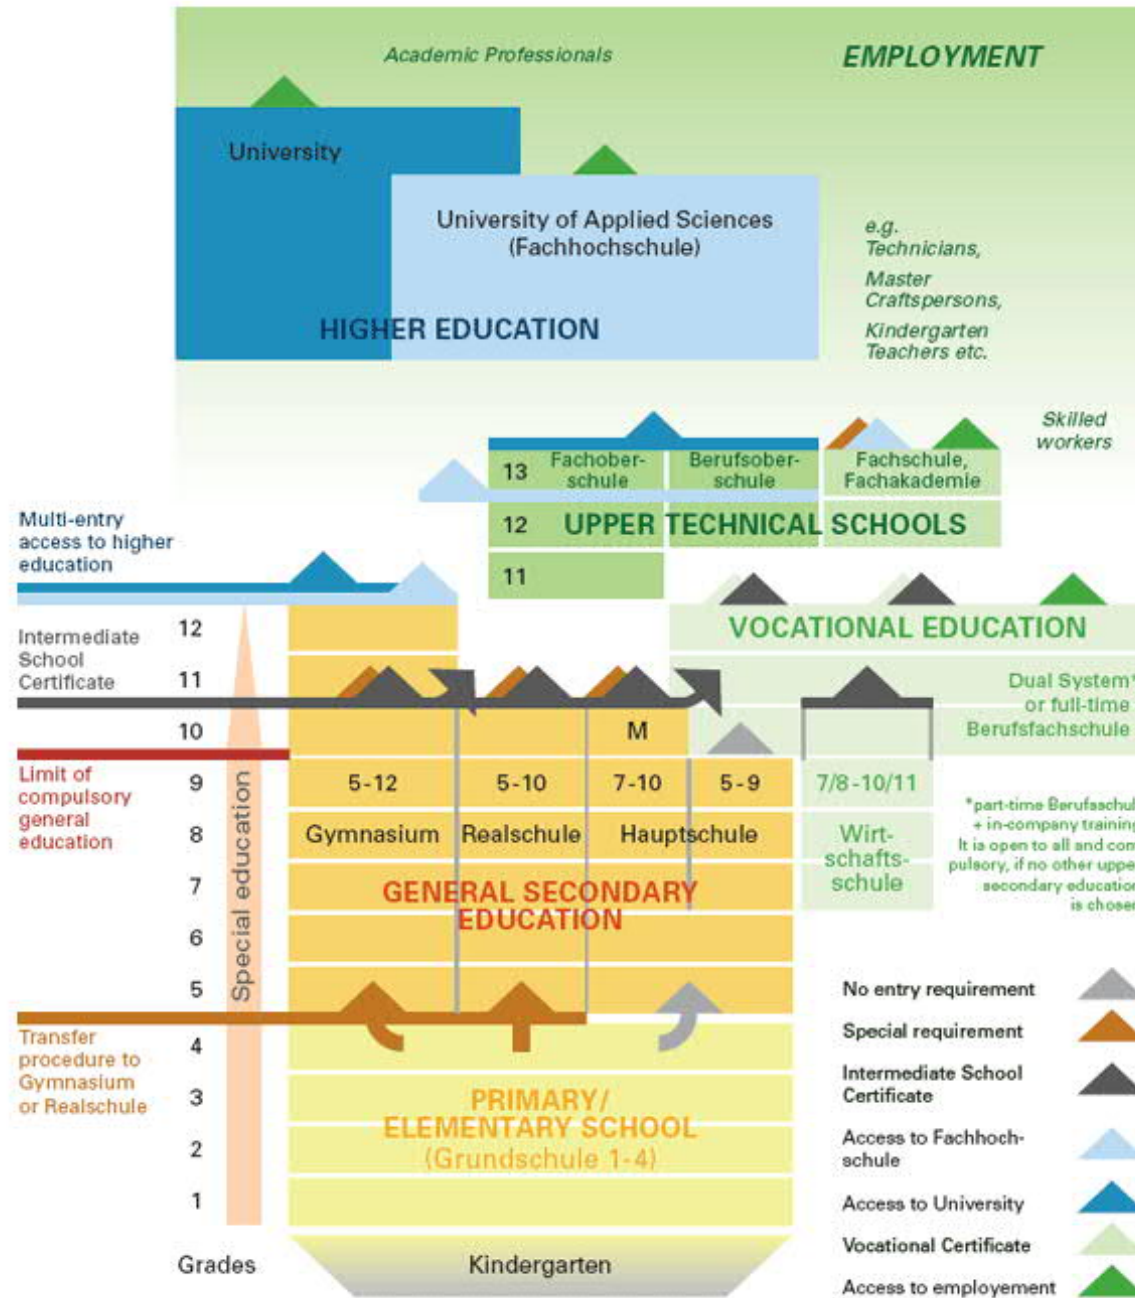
Academic Professionals

EMPLOYMENT

University

University of Applied Sciences (Fachhochschule)

HIGHER EDUCATION

e.g. Technicians, Master Craftspersons, Kindergarten Teachers etc.

Skilled workers

13 Fachoberschule

Berufsoberschule

Fachschule, Fachakademie

12 UPPER TECHNICAL SCHOOLS

11

Multi-entry access to higher education

VOCATIONAL EDUCATION

Intermediate School Certificate

Dual System* or full-time Berufsfachschule

Limit of compulsory general education

Transfer procedure to Gymnasium or Realschule

Special education

| Grades | | | | | |
|---|---|---|---|---|---|
| 12 | | | | | |
| 11 | | | | | |
| 10 | | | M | | |
| 9 | 5-12 | 5-10 | 7-10 | 5-9 | 7/8-10/11 |
| 8 | Gymnasium | Realschule | Hauptschule | | Wirtschaftsschule |
| 7 | | | | | |
| 6 | | | | | |
| 5 | | | | | |
| 4 | | | | | |
| 3 | | | | | |
| 2 | | | | | |
| 1 | | | | | |

GENERAL SECONDARY EDUCATION

*part-time Berufsschul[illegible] + in-company training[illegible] It is open to all and com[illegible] pulsory, if no other uppe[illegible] secondary educatio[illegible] is chose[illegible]

PRIMARY/ ELEMENTARY SCHOOL (Grundschule 1-4)

Kindergarten

No entry requirement

Special requirement

Intermediate School Certificate

Access to Fachhochschule

Access to University

Vocational Certificate

Access to employement